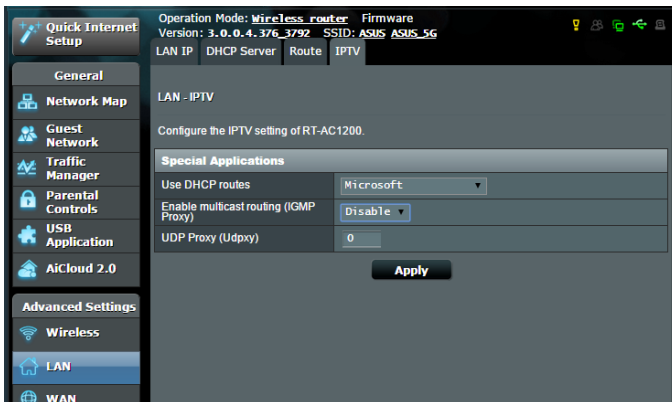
Quick Internet Setup

Operation Mode: Wireless router Firmware Version: 3.0.0.4.376_3792 SSID: ASUS ASUS_5G

LAN IP | DHCP Server | Route | IPTV

General

Network Map

Guest Network

Traffic Manager

Parental Controls

USB Application

AiCloud 2.0

Advanced Settings

Wireless

LAN

WAN

LAN - IPTV

Configure the IPTV setting of RT-AC1200.

Special Applications

| | |
|---|---|
| Use DHCP routes | Microsoft |
| Enable multicast routing (IGMP Proxy) | Disable |
| UDP Proxy (Udpxy) | 0 |

Apply